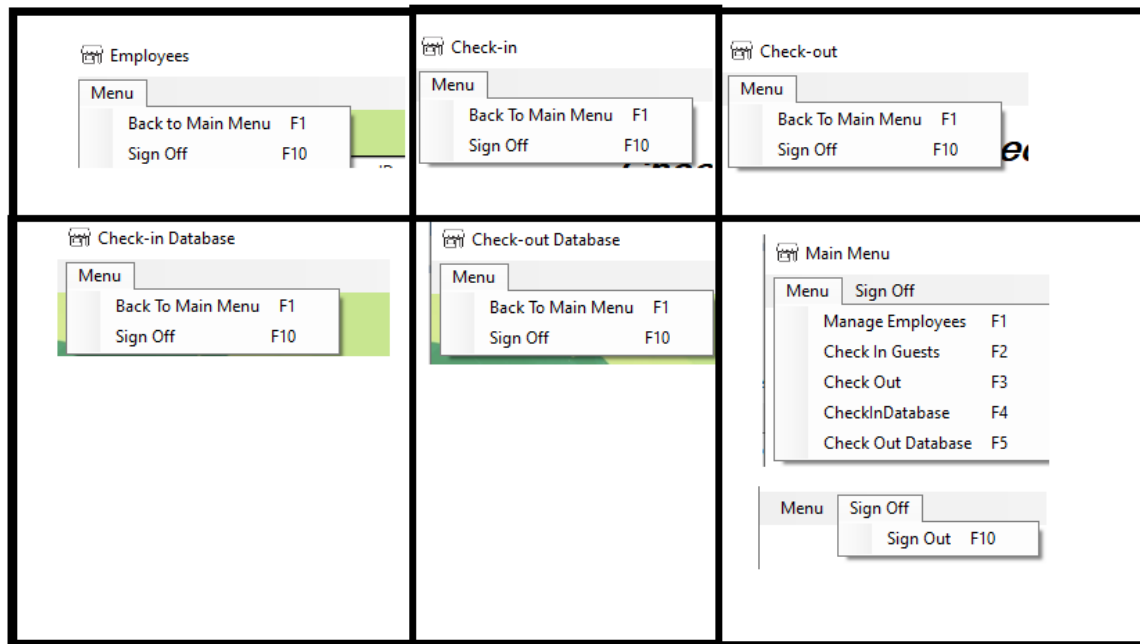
Employees
Menu
Back to Main Menu F1
Sign Off F10

Check-in
Menu
Back To Main Menu F1
Sign Off F10

Check-out
Menu
Back To Main Menu F1
Sign Off F10

Check-in Database
Menu
Back To Main Menu F1
Sign Off F10

Check-out Database
Menu
Back To Main Menu F1
Sign Off F10

Main Menu
Menu Sign Off
Manage Employees F1
Check In Guests F2
Check Out F3
CheckInDatabase F4
Check Out Database F5

Menu Sign Off
Sign Out F10